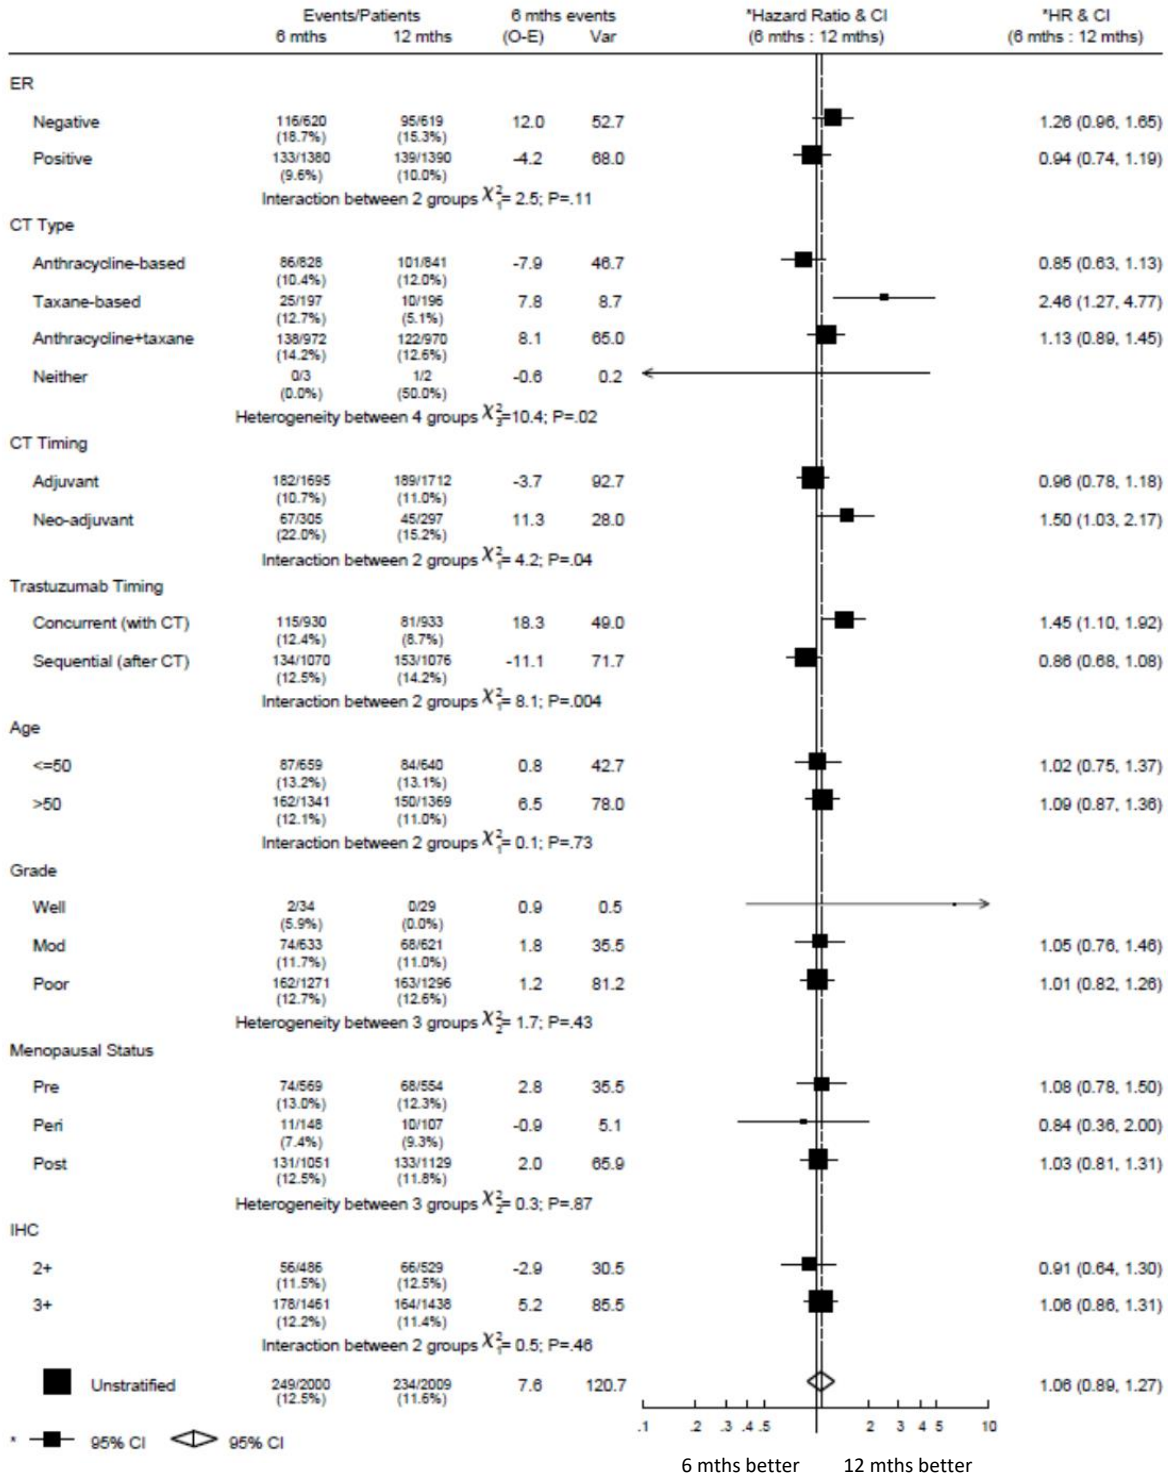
| | Events/Patients 6 mths | Events/Patients 12 mths | 6 mths events (O-E) | Var | *HR & CI (6 mths : 12 mths) |
|---|---|---|---|---|---|
| ER | | | | | |
| Negative | 116/620 (18.7%) | 95/619 (15.3%) | 12.0 | 52.7 | 1.26 (0.96, 1.65) |
| Positive | 133/1380 (9.6%) | 139/1390 (10.0%) | -4.2 | 68.0 | 0.94 (0.74, 1.19) |
| Interaction between 2 groups $\chi^2_1$= 2.5; P=.11 | | | | | |
| CT Type | | | | | |
| Anthracycline-based | 86/828 (10.4%) | 101/841 (12.0%) | -7.9 | 46.7 | 0.85 (0.63, 1.13) |
| Taxane-based | 25/197 (12.7%) | 10/196 (5.1%) | 7.8 | 8.7 | 2.46 (1.27, 4.77) |
| Anthracycline+taxane | 138/972 (14.2%) | 122/970 (12.6%) | 8.1 | 65.0 | 1.13 (0.89, 1.45) |
| Neither | 0/3 (0.0%) | 1/2 (50.0%) | -0.6 | 0.2 | |
| Heterogeneity between 4 groups $\chi^2_3$=10.4; P=.02 | | | | | |
| CT Timing | | | | | |
| Adjuvant | 182/1695 (10.7%) | 189/1712 (11.0%) | -3.7 | 92.7 | 0.96 (0.78, 1.18) |
| Neo-adjuvant | 67/305 (22.0%) | 45/297 (15.2%) | 11.3 | 28.0 | 1.50 (1.03, 2.17) |
| Interaction between 2 groups $\chi^2_1$= 4.2; P=.04 | | | | | |
| Trastuzumab Timing | | | | | |
| Concurrent (with CT) | 115/930 (12.4%) | 81/933 (8.7%) | 18.3 | 49.0 | 1.45 (1.10, 1.92) |
| Sequential (after CT) | 134/1070 (12.5%) | 153/1076 (14.2%) | -11.1 | 71.7 | 0.86 (0.68, 1.08) |
| Interaction between 2 groups $\chi^2_1$= 8.1; P=.004 | | | | | |
| Age | | | | | |
| <=50 | 87/659 (13.2%) | 84/640 (13.1%) | 0.8 | 42.7 | 1.02 (0.75, 1.37) |
| >50 | 162/1341 (12.1%) | 150/1369 (11.0%) | 6.5 | 78.0 | 1.09 (0.87, 1.36) |
| Interaction between 2 groups $\chi^2_1$= 0.1; P=.73 | | | | | |
| Grade | | | | | |
| Well | 2/34 (5.9%) | 0/29 (0.0%) | 0.9 | 0.5 | |
| Mod | 74/633 (11.7%) | 68/621 (11.0%) | 1.8 | 35.5 | 1.05 (0.76, 1.46) |
| Poor | 162/1271 (12.7%) | 163/1296 (12.6%) | 1.2 | 81.2 | 1.01 (0.82, 1.26) |
| Heterogeneity between 3 groups $\chi^2_2$= 1.7; P=.43 | | | | | |
| Menopausal Status | | | | | |
| Pre | 74/569 (13.0%) | 68/554 (12.3%) | 2.8 | 35.5 | 1.08 (0.78, 1.50) |
| Peri | 11/148 (7.4%) | 10/107 (9.3%) | -0.9 | 5.1 | 0.84 (0.36, 2.00) |
| Post | 131/1051 (12.5%) | 133/1129 (11.8%) | 2.0 | 65.9 | 1.03 (0.81, 1.31) |
| Heterogeneity between 3 groups $\chi^2_2$= 0.3; P=.87 | | | | | |
| IHC | | | | | |
| 2+ | 56/486 (11.5%) | 66/529 (12.5%) | -2.9 | 30.5 | 0.91 (0.64, 1.30) |
| 3+ | 178/1461 (12.2%) | 164/1438 (11.4%) | 5.2 | 85.5 | 1.06 (0.86, 1.31) |
| Interaction between 2 groups $\chi^2_1$= 0.5; P=.46 | | | | | |
| Unstratified | 249/2000 (12.5%) | 234/2009 (11.6%) | 7.6 | 120.7 | 1.06 (0.89, 1.27) |

*Hazard Ratio & CI (6 mths : 12 mths)

.1 .2 .3 .4 .5 1 2 3 4 5 10

* 95% CI 95% CI

6 mths better 12 mths better